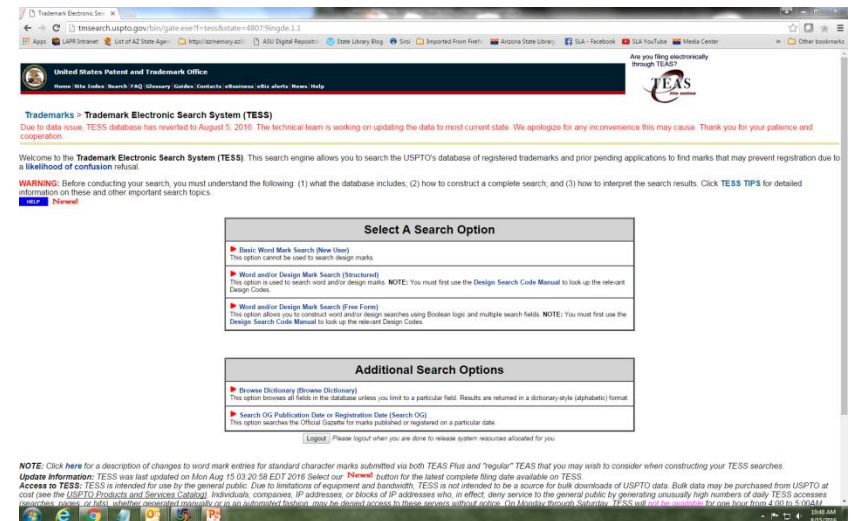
Trademark Electronic Search ×

tmsearch.uspto.gov/bin/gate.exe?f=tess&state=4807:9ingde.1.1

Apps LAPR Intranet List of AZ State Agen http://azmemory.azli ASU Digital Reposito State Library Blog Sirsi Imported From Firefo Arizona State Library SLA - Facebook SLA YouTube Media Center » Other bookmarks

United States Patent and Trademark Office

Home | Site Index | Search | FAQ | Glossary | Guides | Contacts | eBusiness | eBiz alerts | News | Help

Are you filing electronically through TEAS?

TEAS

Trademarks > Trademark Electronic Search System (TESS)

Due to data issue, TESS database has reverted to August 5, 2016. The technical team is working on updating the data to most current state. We apologize for any inconvenience this may cause. Thank you for your patience and cooperation.

Welcome to the Trademark Electronic Search System (TESS). This search engine allows you to search the USPTO's database of registered trademarks and prior pending applications to find marks that may prevent registration due to a likelihood of confusion refusal.

WARNING: Before conducting your search, you must understand the following: (1) what the database includes; (2) how to construct a complete search; and (3) how to interpret the search results. Click TESS TIPS for detailed information on these and other important search topics.

HELP News!

Select A Search Option

Basic Word Mark Search (New User)
This option cannot be used to search design marks.

Word and/or Design Mark Search (Structured)
This option is used to search word and/or design marks. NOTE: You must first use the Design Search Code Manual to look up the relevant Design Codes.

Word and/or Design Mark Search (Free Form)
This option allows you to construct word and/or design searches using Boolean logic and multiple search fields. NOTE: You must first use the Design Search Code Manual to look up the relevant Design Codes.

Additional Search Options

Browse Dictionary (Browse Dictionary)
This option browses all fields in the database unless you limit to a particular field. Results are returned in a dictionary-style (alphabetic) format.

Search OG Publication Date or Registration Date (Search OG)
This option searches the Official Gazette for marks published or registered on a particular date.

Logout Please logout when you are done to release system resources allocated for you.

NOTE: Click here for a description of changes to word mark entries for standard character marks submitted via both TEAS Plus and "regular" TEAS that you may wish to consider when constructing your TESS searches.
Update Information: TESS was last updated on Mon Aug 15 03:20:58 EDT 2016 Select our News! button for the latest complete filing date available on TESS.
Access to TESS: TESS is intended for use by the general public. Due to limitations of equipment and bandwidth, TESS is not intended to be a source for bulk downloads of USPTO data. Bulk data may be purchased from USPTO at cost (see the USPTO Products and Services Catalog). Individuals, companies, IP addresses, or blocks of IP addresses who, in effect, deny service to the general public by generating unusually high numbers of daily TESS accesses (searches, pages, or hits), whether generated manually or in an automated fashion, may be denied access to these servers without notice. On Monday through Saturday, TESS will not be available for one hour from 4:00 to 5:00AM

10:48 AM
8/15/2016